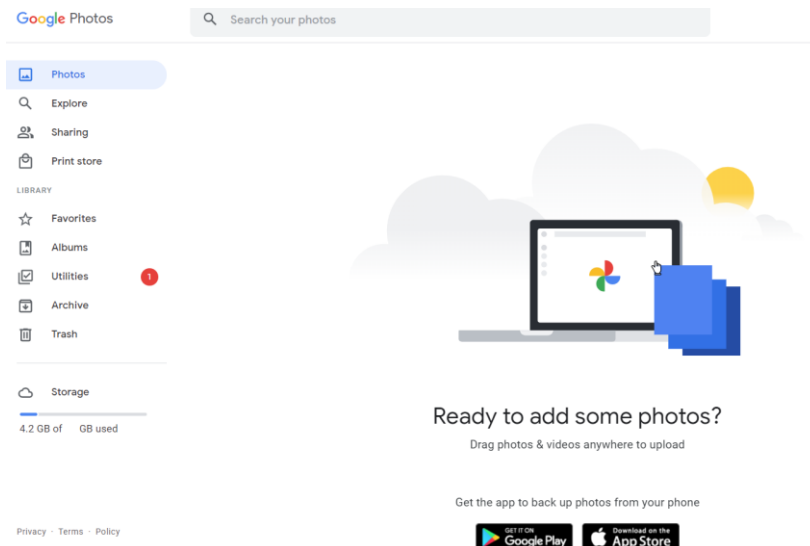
Google Photos

Search your photos

Photos
Explore
Sharing
Print store

LIBRARY

Favorites
Albums
Utilities 1
Archive
Trash

Storage
4.2 GB of GB used

Privacy · Terms · Policy

Ready to add some photos?
Drag photos & videos anywhere to upload

Get the app to back up photos from your phone

GET IT ON Google Play
Download on the App Store